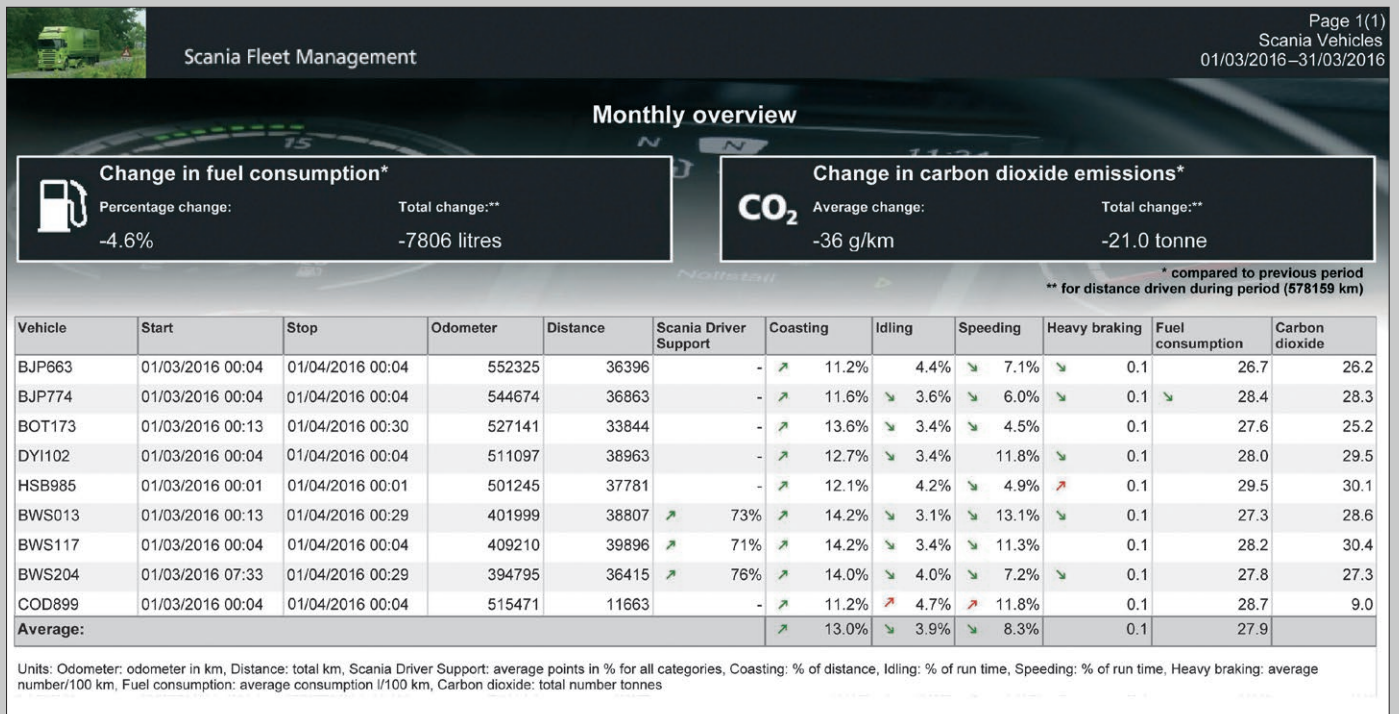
Scania Fleet Management

Page 1(1)
Scania Vehicles
01/03/2016–31/03/2016

Monthly overview

Change in fuel consumption*
Percentage change: -4.6%
Total change:** -7806 litres

$CO_2$
Change in carbon dioxide emissions*
Average change: -36 g/km
Total change:** -21.0 tonne

* compared to previous period
** for distance driven during period (578159 km)

| Vehicle | Start | Stop | Odometer | Distance | Scania Driver Support | Coasting | Idling | Speeding | Heavy braking | Fuel consumption | Carbon dioxide |
|---|---|---|---|---|---|---|---|---|---|---|---|
| BJP663 | 01/03/2016 00:04 | 01/04/2016 00:04 | 552325 | 36396 | - | ↗ 11.2% | 4.4% | ↘ 7.1% | ↘ 0.1 | 26.7 | 26.2 |
| BJP774 | 01/03/2016 00:04 | 01/04/2016 00:04 | 544674 | 36863 | - | ↗ 11.6% | ↘ 3.6% | ↘ 6.0% | ↘ 0.1 | ↘ 28.4 | 28.3 |
| BOT173 | 01/03/2016 00:13 | 01/04/2016 00:30 | 527141 | 33844 | - | ↗ 13.6% | ↘ 3.4% | ↘ 4.5% | 0.1 | 27.6 | 25.2 |
| DYI102 | 01/03/2016 00:04 | 01/04/2016 00:04 | 511097 | 38963 | - | ↗ 12.7% | ↘ 3.4% | 11.8% | ↘ 0.1 | 28.0 | 29.5 |
| HSB985 | 01/03/2016 00:01 | 01/04/2016 00:01 | 501245 | 37781 | - | ↗ 12.1% | 4.2% | ↘ 4.9% | ↗ 0.1 | 29.5 | 30.1 |
| BWS013 | 01/03/2016 00:13 | 01/04/2016 00:29 | 401999 | 38807 | ↗ 73% | ↗ 14.2% | ↘ 3.1% | ↘ 13.1% | ↘ 0.1 | 27.3 | 28.6 |
| BWS117 | 01/03/2016 00:04 | 01/04/2016 00:04 | 409210 | 39896 | ↗ 71% | ↗ 14.2% | ↘ 3.4% | ↘ 11.3% | 0.1 | 28.2 | 30.4 |
| BWS204 | 01/03/2016 07:33 | 01/04/2016 00:29 | 394795 | 36415 | ↗ 76% | ↗ 14.0% | ↘ 4.0% | ↘ 7.2% | ↘ 0.1 | 27.8 | 27.3 |
| COD899 | 01/03/2016 00:04 | 01/04/2016 00:04 | 515471 | 11663 | - | ↗ 11.2% | ↗ 4.7% | ↗ 11.8% | 0.1 | 28.7 | 9.0 |
| Average: | | | | | | ↗ 13.0% | ↘ 3.9% | ↘ 8.3% | 0.1 | 27.9 | |

Units: Odometer: odometer in km, Distance: total km, Scania Driver Support: average points in % for all categories, Coasting: % of distance, Idling: % of run time, Speeding: % of run time, Heavy braking: average number/100 km, Fuel consumption: average consumption l/100 km, Carbon dioxide: total number tonnes